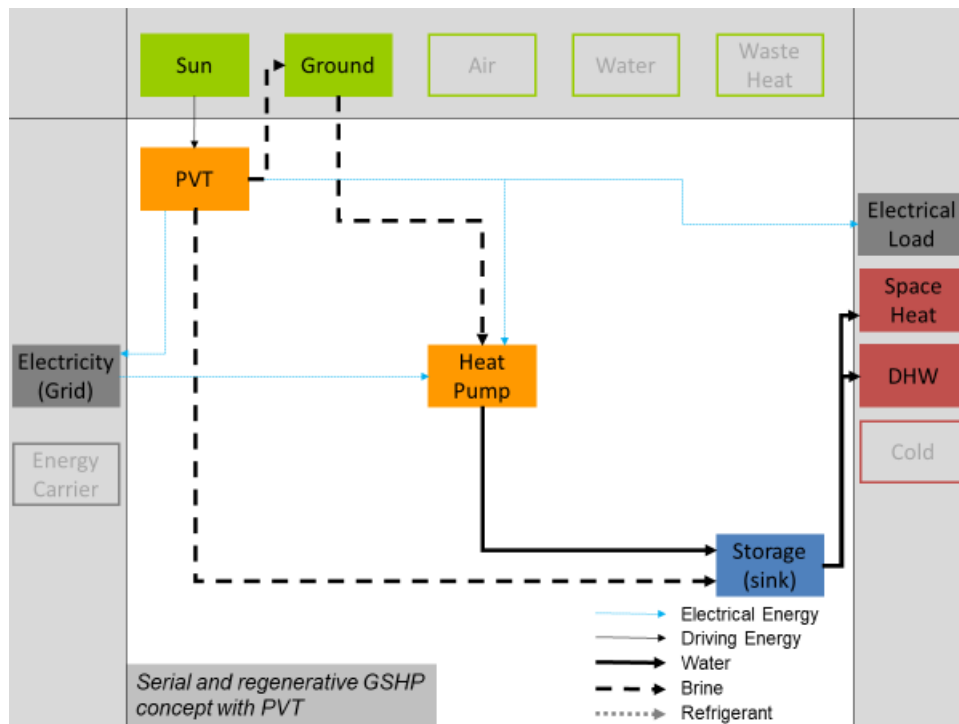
Sun
Ground
Air
Water
Waste Heat

PVT

Electrical Load
Space Heat
DHW
Cold

Electricity (Grid)
Energy Carrier

Heat Pump

Storage (sink)

Electrical Energy
Driving Energy
Water
Brine
Refrigerant

Serial and regenerative GSHP concept with PVT